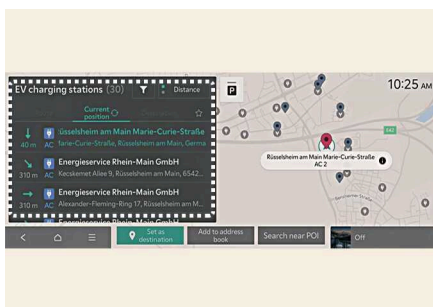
EV charging stations (30)

Distance

Current position

P

10:25 AM

40 m AC

üsselsheim am Main Marie-Curie-Straße

farie-Curie-Straße, Rüsselsheim am Main, Germa

310 m AC

Energieservice Rhein-Main GmbH

Kecskemét Allee 9, Rüsselsheim am Main, 6542...

310 m AC

Energieservice Rhein-Main GmbH

Alexander-Fleming-Ring 17, Rüsselsheim am Main

Energieservice Rhein-Main GmbH

Rüsselsheim am Main Marie-Curie-Straße AC 2

Set as destination

Add to address book

Search near POI

Off